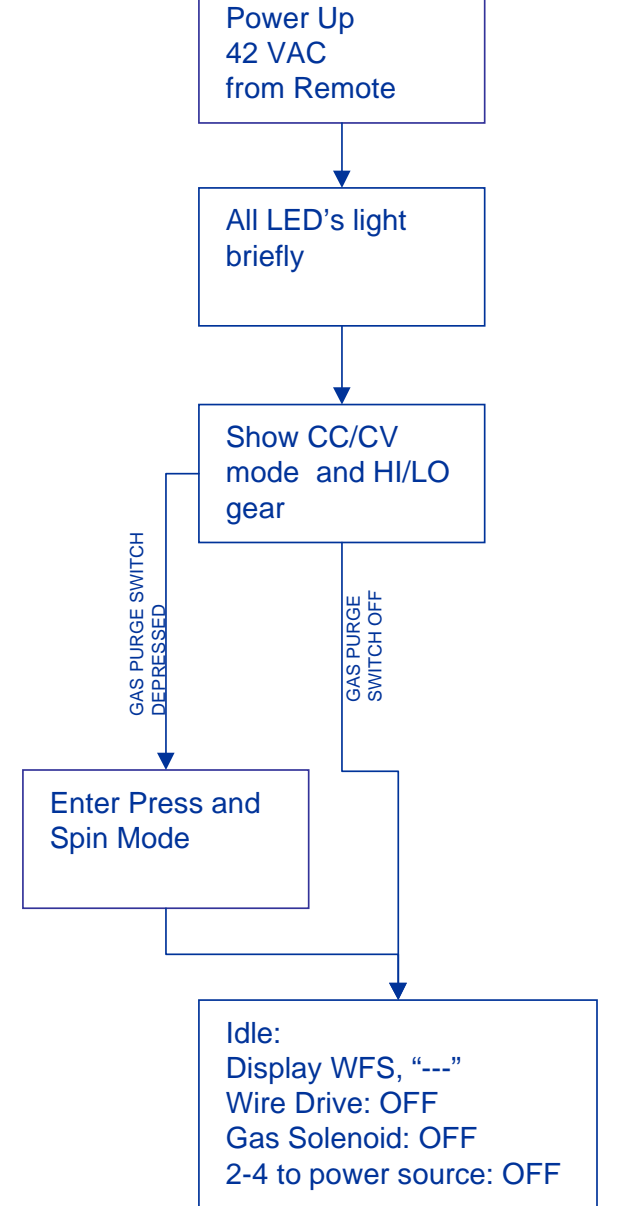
Power Up
42 VAC
from Remote

All LED’s light briefly

Show CC/CV mode and HI/LO gear

GAS PURGE SWITCH DEPRESSED

GAS PURGE SWITCH OFF

Enter Press and Spin Mode

Idle:
Display WFS, “---”
Wire Drive: OFF
Gas Solenoid: OFF
2-4 to power source: OFF